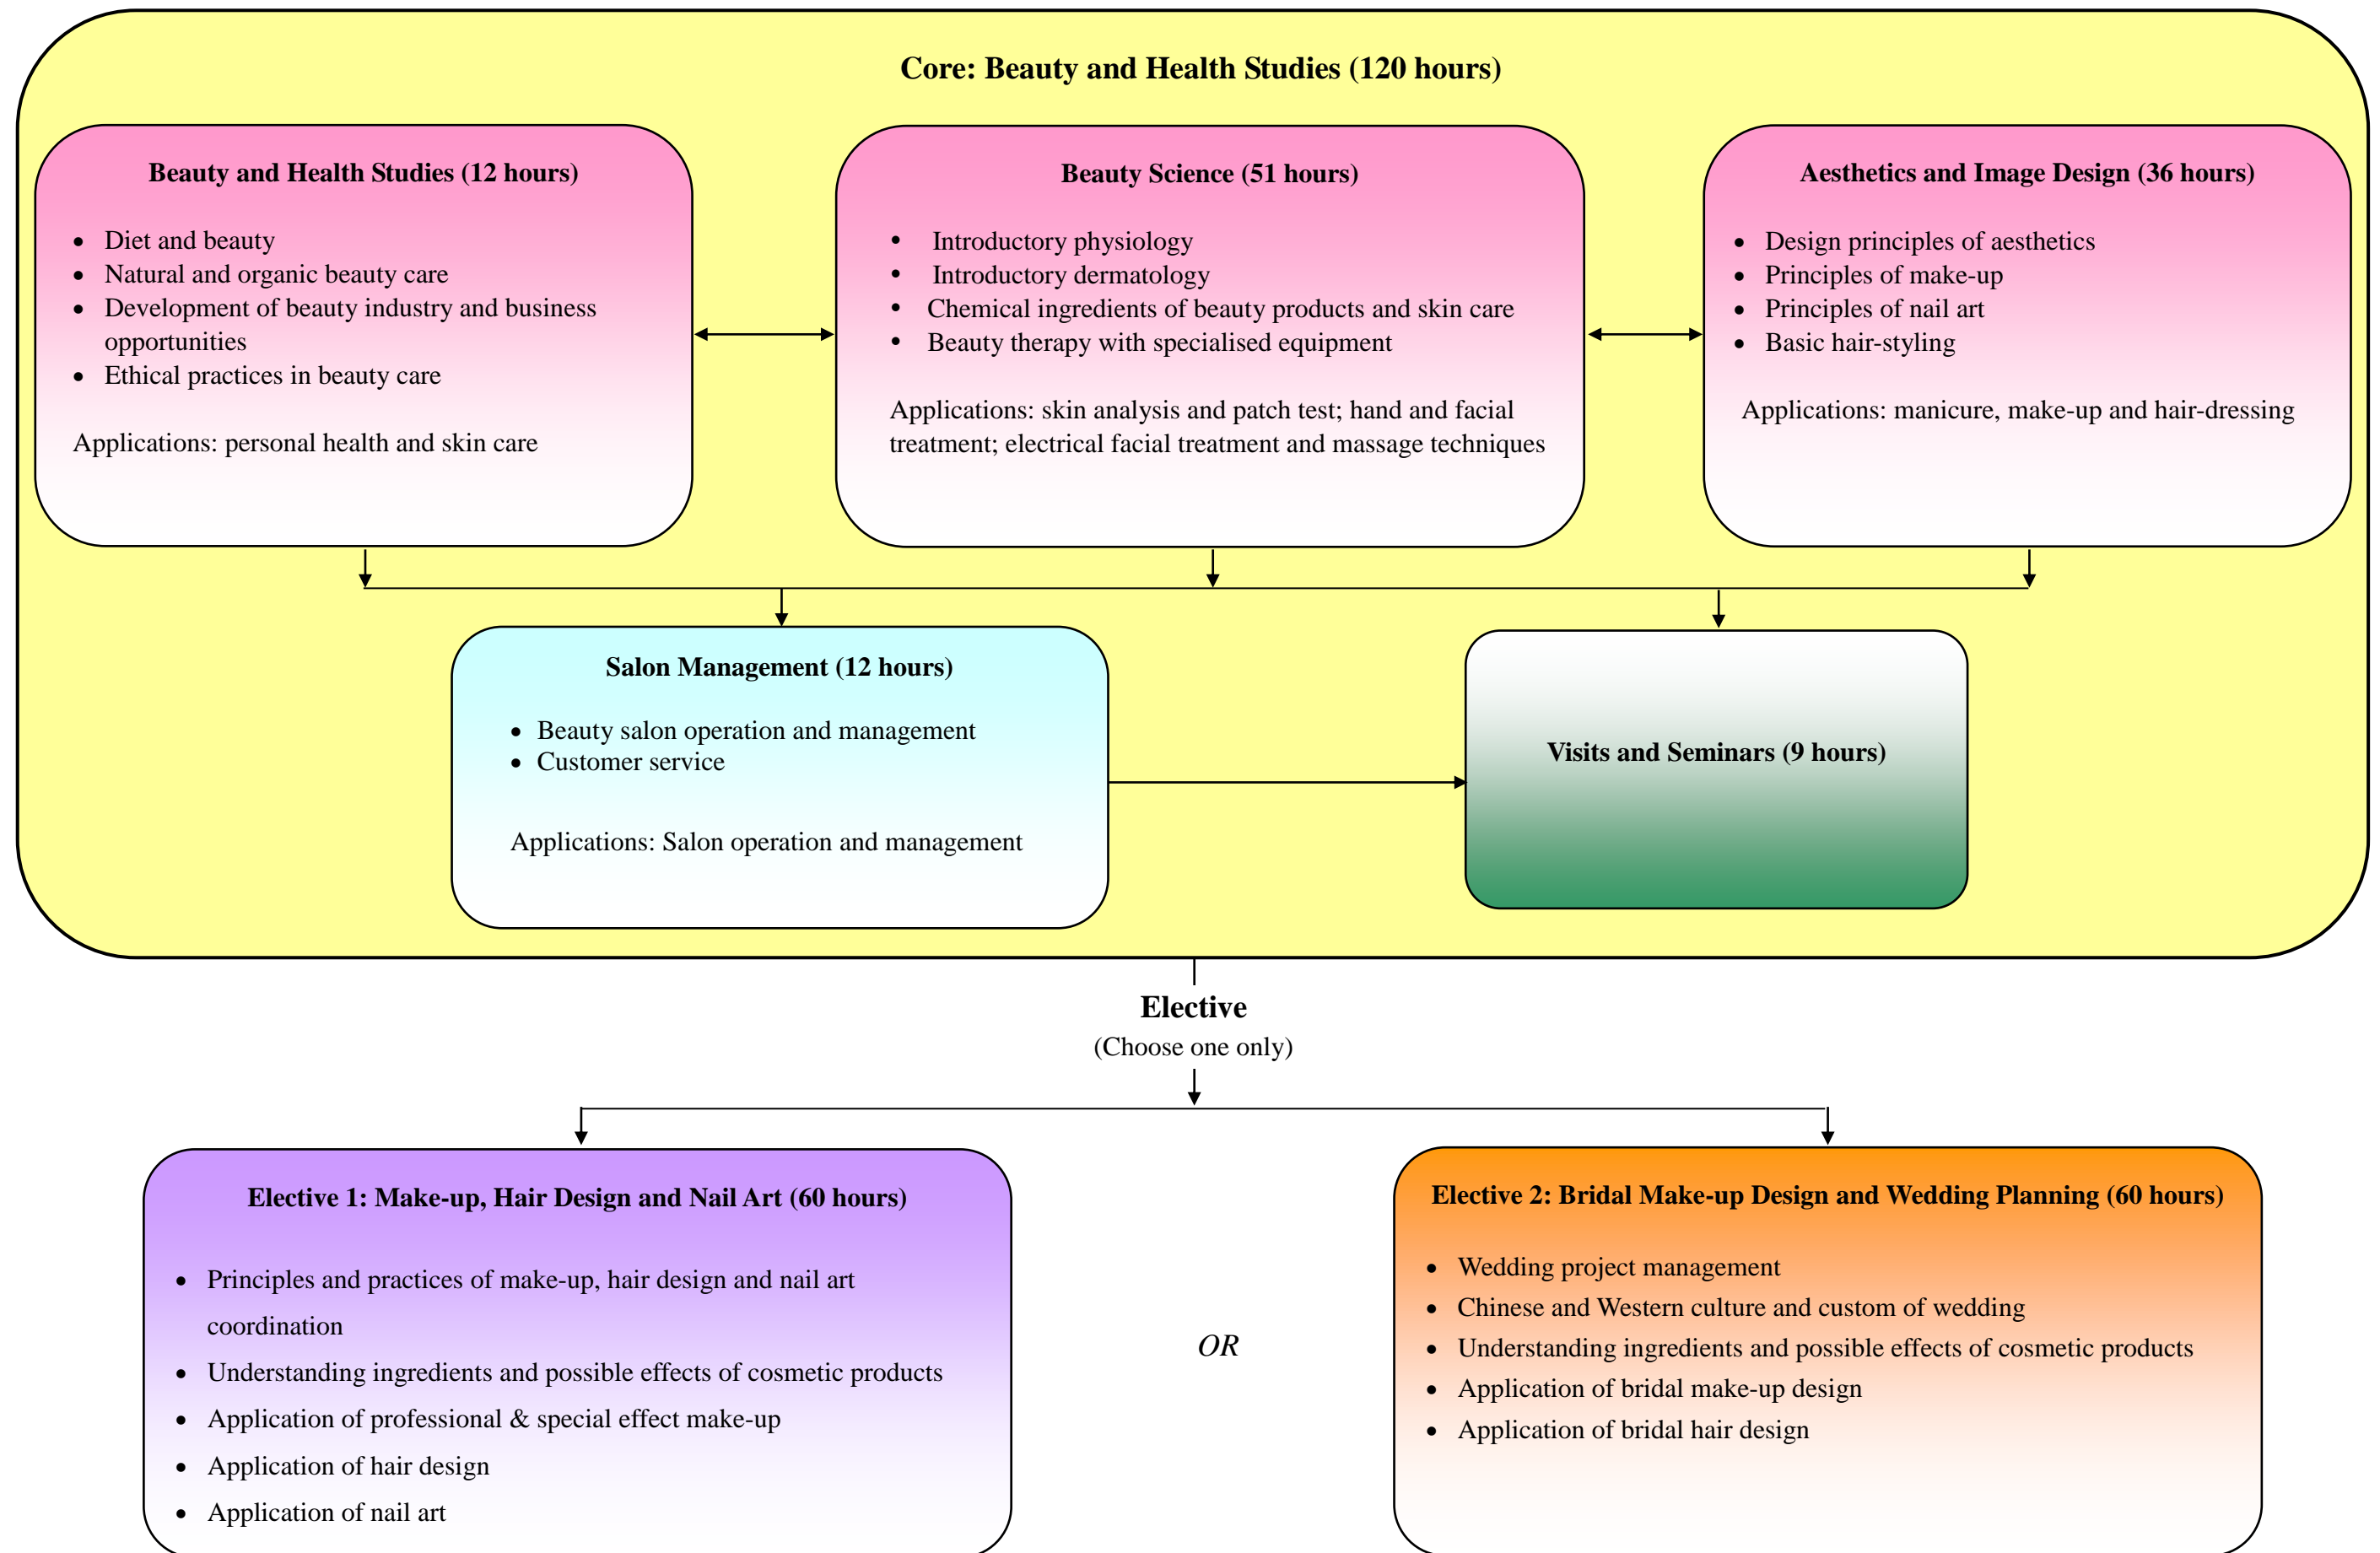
Core: Beauty and Health Studies (120 hours)

Beauty and Health Studies (12 hours)

- Diet and beauty
- Natural and organic beauty care
- Development of beauty industry and business opportunities
- Ethical practices in beauty care

Applications: personal health and skin care

Beauty Science (51 hours)

- Introductory physiology
- Introductory dermatology
- Chemical ingredients of beauty products and skin care
- Beauty therapy with specialised equipment

Applications: skin analysis and patch test; hand and facial treatment; electrical facial treatment and massage techniques

Aesthetics and Image Design (36 hours)

- Design principles of aesthetics
- Principles of make-up
- Principles of nail art
- Basic hair-styling

Applications: manicure, make-up and hair-dressing

Salon Management (12 hours)

- Beauty salon operation and management
- Customer service

Applications: Salon operation and management

Visits and Seminars (9 hours)

Elective
(Choose one only)

Elective 1: Make-up, Hair Design and Nail Art (60 hours)

- Principles and practices of make-up, hair design and nail art coordination
- Understanding ingredients and possible effects of cosmetic products
- Application of professional & special effect make-up
- Application of hair design
- Application of nail art

OR

Elective 2: Bridal Make-up Design and Wedding Planning (60 hours)

- Wedding project management
- Chinese and Western culture and custom of wedding
- Understanding ingredients and possible effects of cosmetic products
- Application of bridal make-up design
- Application of bridal hair design